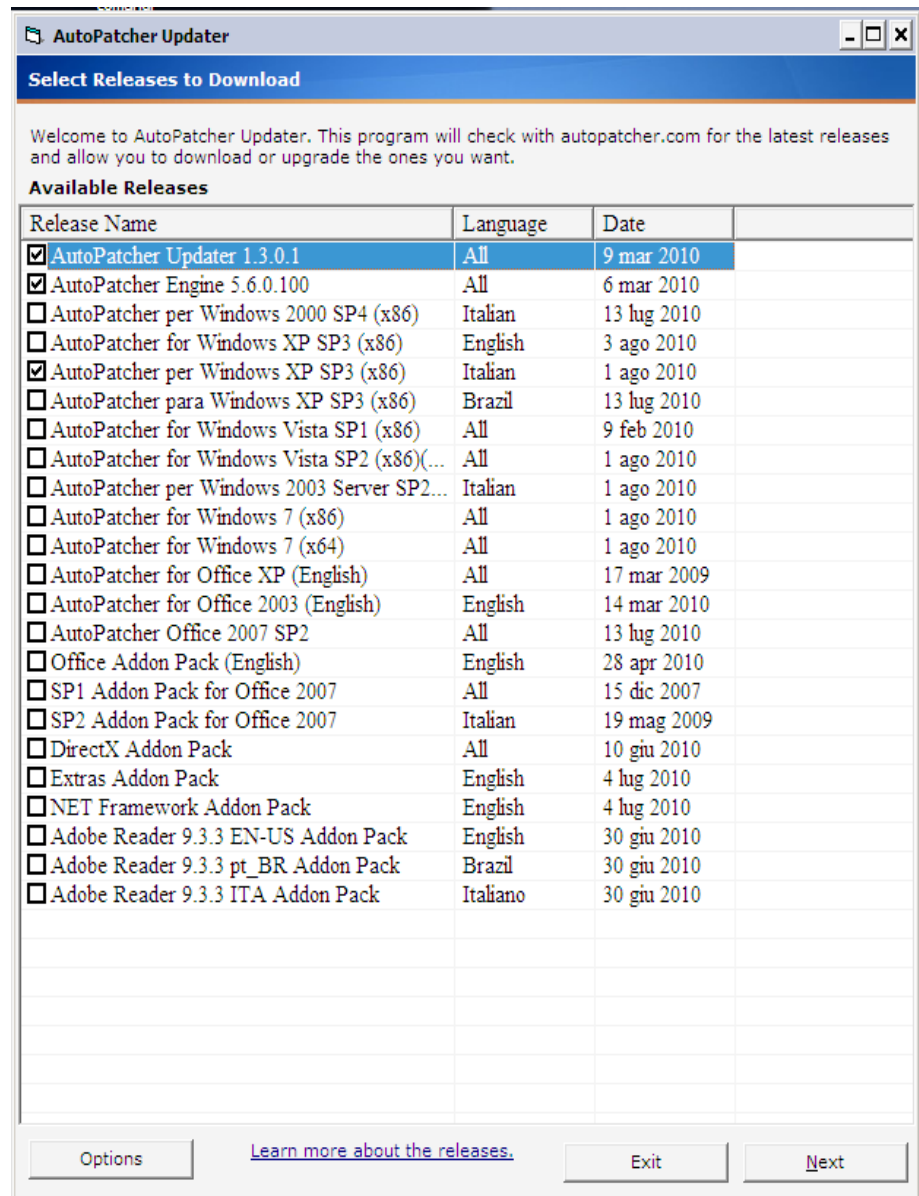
AutoPatcher Updater

Select Releases to Download

Welcome to AutoPatcher Updater. This program will check with autopatcher.com for the latest releases and allow you to download or upgrade the ones you want.

Available Releases

| Release Name | Language | Date |
|---|---|---|
| AutoPatcher Updater 1.3.0.1 | All | 9 mar 2010 |
| AutoPatcher Engine 5.6.0.100 | All | 6 mar 2010 |
| AutoPatcher per Windows 2000 SP4 (x86) | Italian | 13 lug 2010 |
| AutoPatcher for Windows XP SP3 (x86) | English | 3 ago 2010 |
| AutoPatcher per Windows XP SP3 (x86) | Italian | 1 ago 2010 |
| AutoPatcher para Windows XP SP3 (x86) | Brazil | 13 lug 2010 |
| AutoPatcher for Windows Vista SP1 (x86) | All | 9 feb 2010 |
| AutoPatcher for Windows Vista SP2 (x86)(... | All | 1 ago 2010 |
| AutoPatcher per Windows 2003 Server SP2... | Italian | 1 ago 2010 |
| AutoPatcher for Windows 7 (x86) | All | 1 ago 2010 |
| AutoPatcher for Windows 7 (x64) | All | 1 ago 2010 |
| AutoPatcher for Office XP (English) | All | 17 mar 2009 |
| AutoPatcher for Office 2003 (English) | English | 14 mar 2010 |
| AutoPatcher Office 2007 SP2 | All | 13 lug 2010 |
| Office Addon Pack (English) | English | 28 apr 2010 |
| SP1 Addon Pack for Office 2007 | All | 15 dic 2007 |
| SP2 Addon Pack for Office 2007 | Italian | 19 mag 2009 |
| DirectX Addon Pack | All | 10 giu 2010 |
| Extras Addon Pack | English | 4 lug 2010 |
| NET Framework Addon Pack | English | 4 lug 2010 |
| Adobe Reader 9.3.3 EN-US Addon Pack | English | 30 giu 2010 |
| Adobe Reader 9.3.3 pt_BR Addon Pack | Brazil | 30 giu 2010 |
| Adobe Reader 9.3.3 ITA Addon Pack | Italiano | 30 giu 2010 |

Options Learn more about the releases. Exit Next